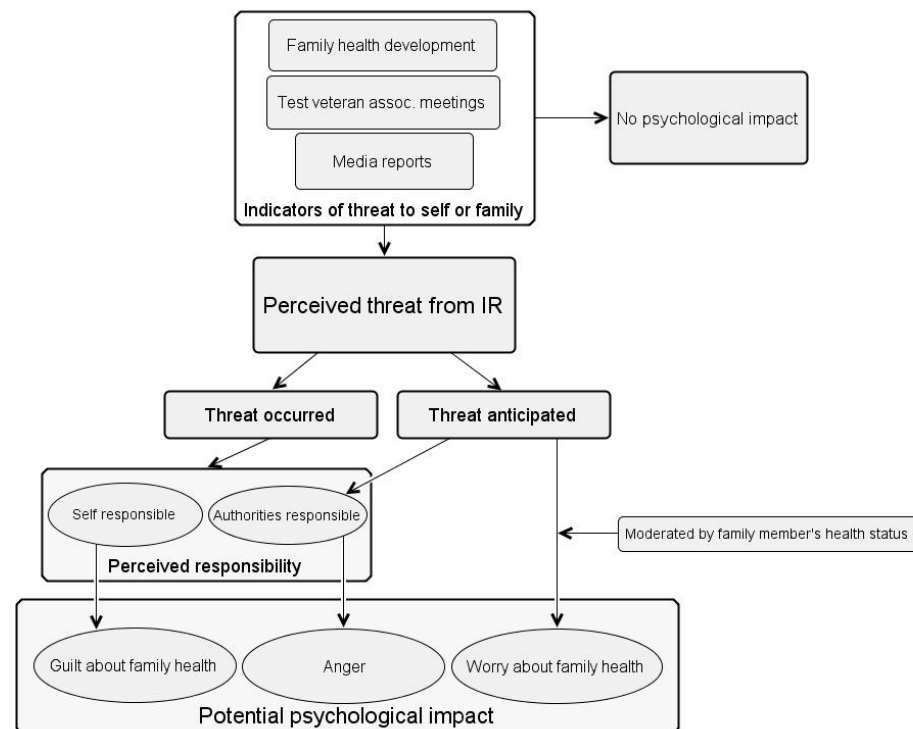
Family health development

Test veteran assoc. meetings

Media reports

Indicators of threat to self or family

No psychological impact

Perceived threat from IR

Threat occurred

Threat anticipated

Self responsible

Authorities responsible

Perceived responsibility

Moderated by family member's health status

Guilt about family health

Anger

Worry about family health

Potential psychological impact